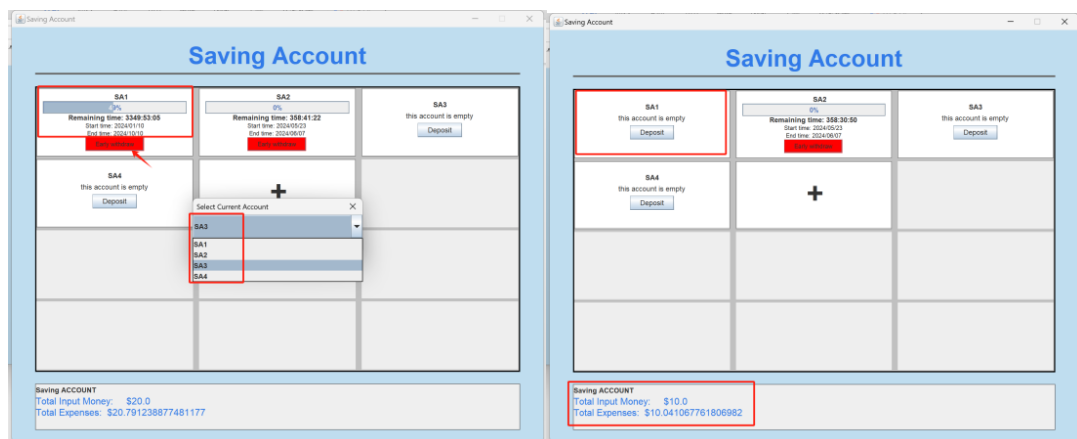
Saving Account

Saving Account

SA1
0%
Remaining time: 3349:53:05
Start time: 2024/01/10
End time: 2024/10/10
Early withdraw

SA2
0%
Remaining time: 358:41:22
Start time: 2024/05/23
End time: 2024/06/07
Early withdraw

SA3
this account is empty
Deposit

SA4
this account is empty
Deposit

+

Select Current Account
SA3
SA1
SA2
SA3
SA4

Saving ACCOUNT
Total Input Money: $20.0
Total Expenses: $20.791238877481177

Saving Account

Saving Account

SA1
this account is empty
Deposit

SA2
0%
Remaining time: 358:30:50
Start time: 2024/05/23
End time: 2024/06/07
Early withdraw

SA3
this account is empty
Deposit

SA4
this account is empty
Deposit

+

Saving ACCOUNT
Total Input Money: $10.0
Total Expenses: $10.041067761806982